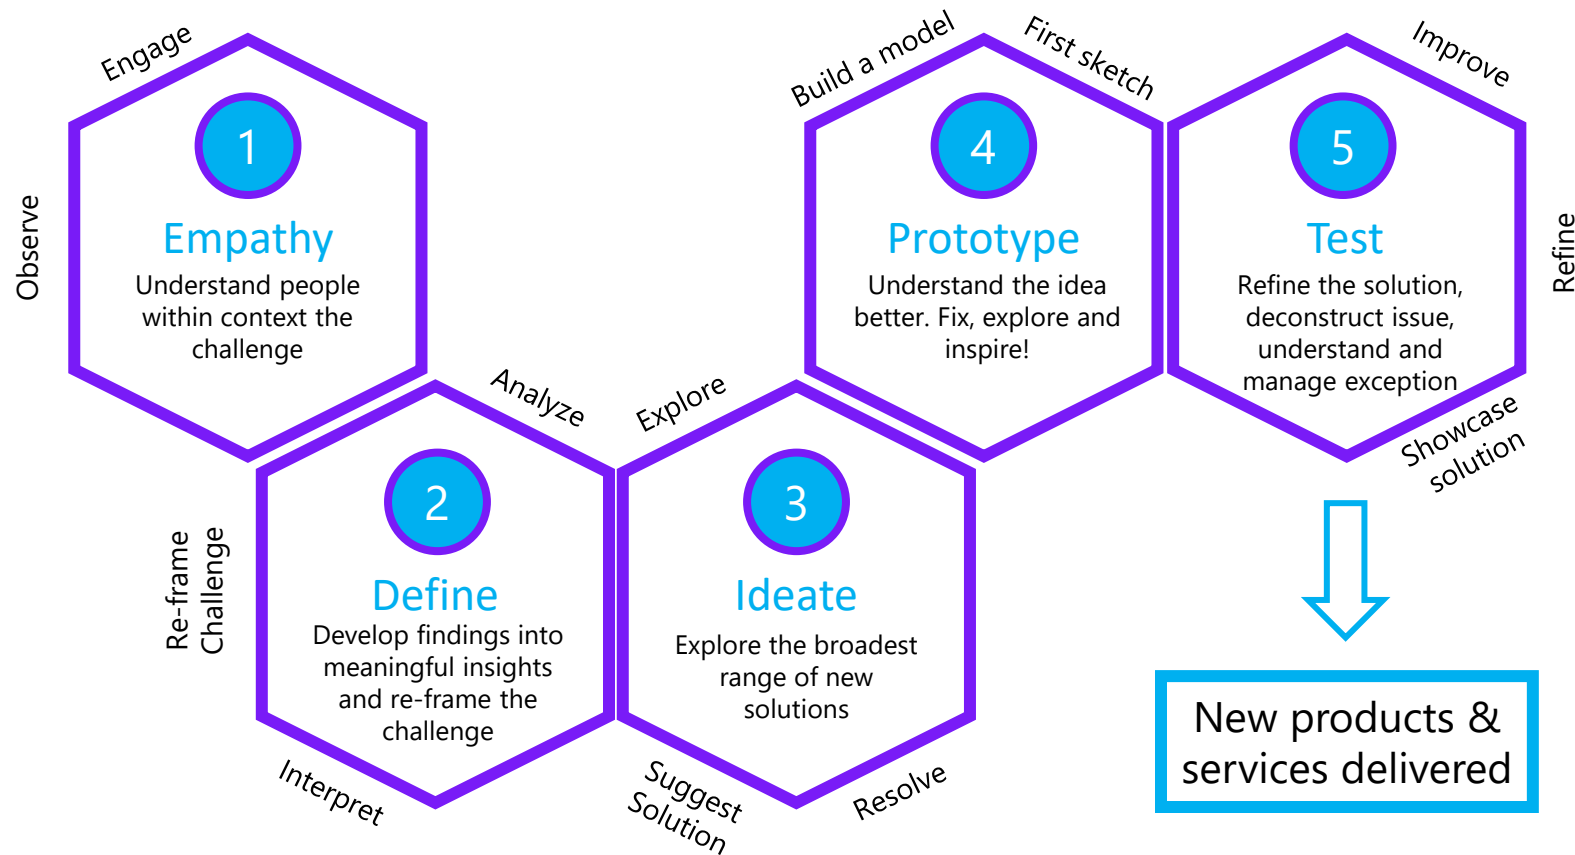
Engage

Observe

1

Empathy

Understand people within context the challenge

Analyze

Re-frame Challenge

2

Define

Develop findings into meaningful insights and re-frame the challenge

Interpret

Explore

3

Ideate

Explore the broadest range of new solutions

Suggest Solution

Resolve

Build a model

First sketch

4

Prototype

Understand the idea better. Fix, explore and inspire!

Improve

5

Test

Refine the solution, deconstruct issue, understand and manage exception

Refine

Showcase solution

New products & services delivered